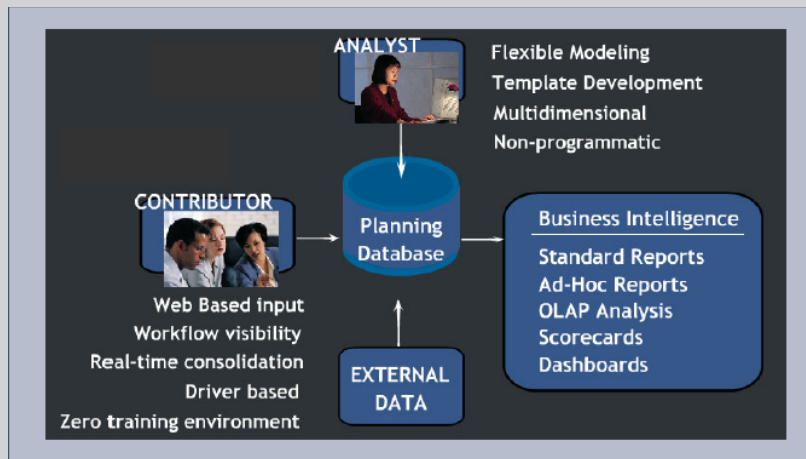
ANALYST

Flexible Modeling
Template Development
Multidimensional
Non-programmatic

CONTRIBUTOR

Planning Database

Business Intelligence
Standard Reports
Ad-Hoc Reports
OLAP Analysis
Scorecards
Dashboards

Web Based input
Workflow visibility
Real-time consolidation
Driver based
Zero training environment

EXTERNAL DATA